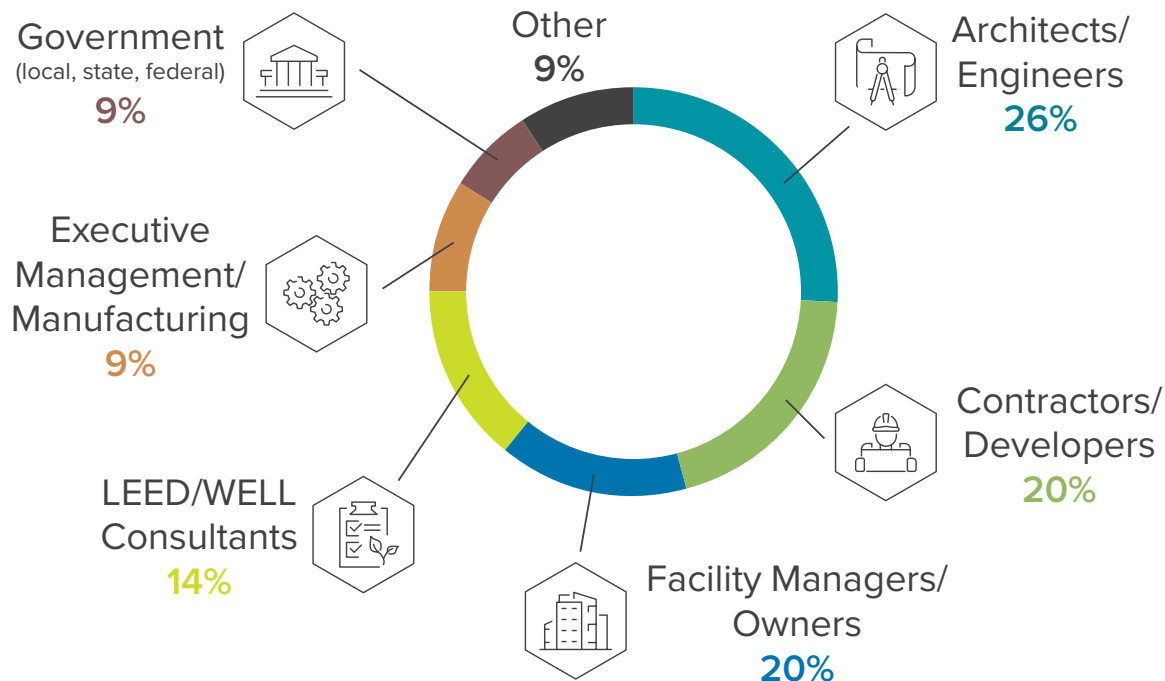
Government
(local, state, federal)
9%

Other
9%

Architects/
Engineers
26%

Executive
Management/
Manufacturing
9%

Contractors/
Developers
20%

LEED/WELL
Consultants
14%

Facility Managers/
Owners
20%